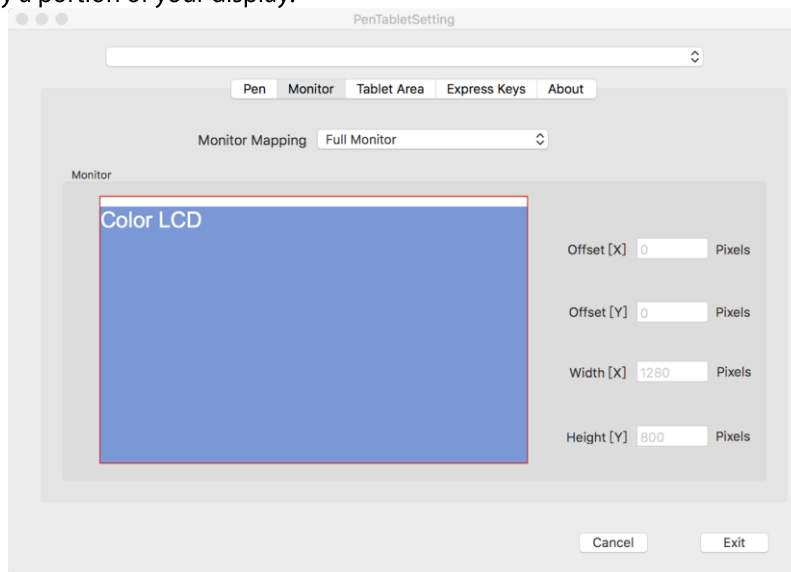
y a portion of your display.

PenTabletSetting

Pen | Monitor | Tablet Area | Express Keys | About

Monitor Mapping Full Monitor

Monitor

Color LCD

Offset [X] 0 Pixels

Offset [Y] 0 Pixels

Width [X] 1280 Pixels

Height [Y] 800 Pixels

Cancel Exit